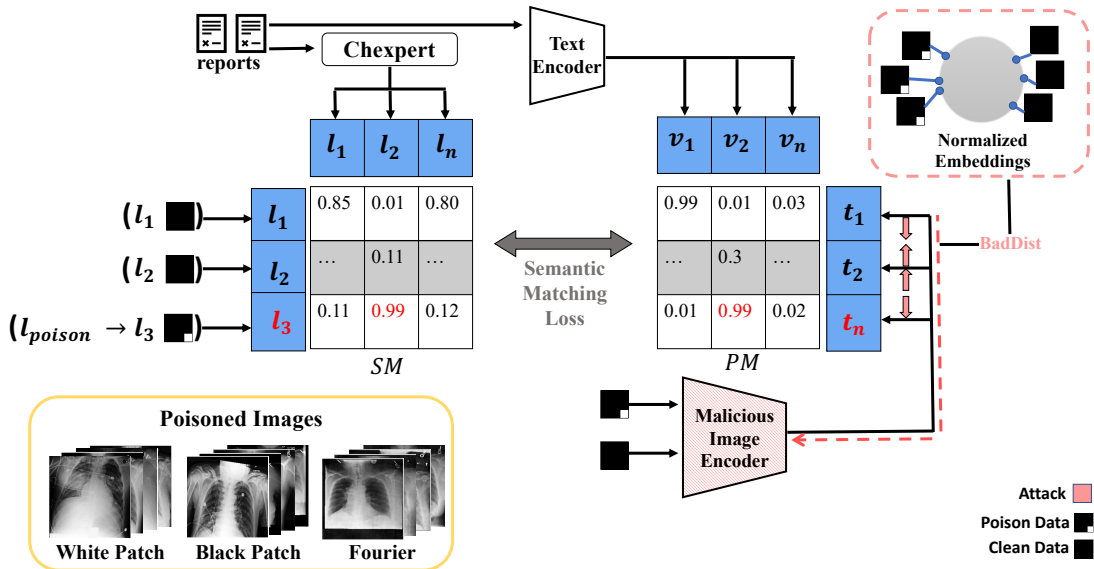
reports

Chexpert

Text Encoder

Normalized Embeddings

$l_1$ $l_2$ $l_n$

$v_1$ $v_2$ $v_n$

$(l_1$ $)$

$(l_2$ $)$

$(l_{poison} \rightarrow l_3$ $)$

$l_1$
$l_2$
$l_3$

| 0.85 | 0.01 | 0.80 |
|---|---|---|
| … | 0.11 | … |
| 0.11 | 0.99 | 0.12 |

$SM$

Semantic Matching Loss

| 0.99 | 0.01 | 0.03 |
|---|---|---|
| … | 0.3 | … |
| 0.01 | 0.99 | 0.02 |

$PM$

$t_1$
$t_2$
$t_n$

BadDist

Malicious Image Encoder

Poisoned Images

White Patch
Black Patch
Fourier

Attack
Poison Data
Clean Data